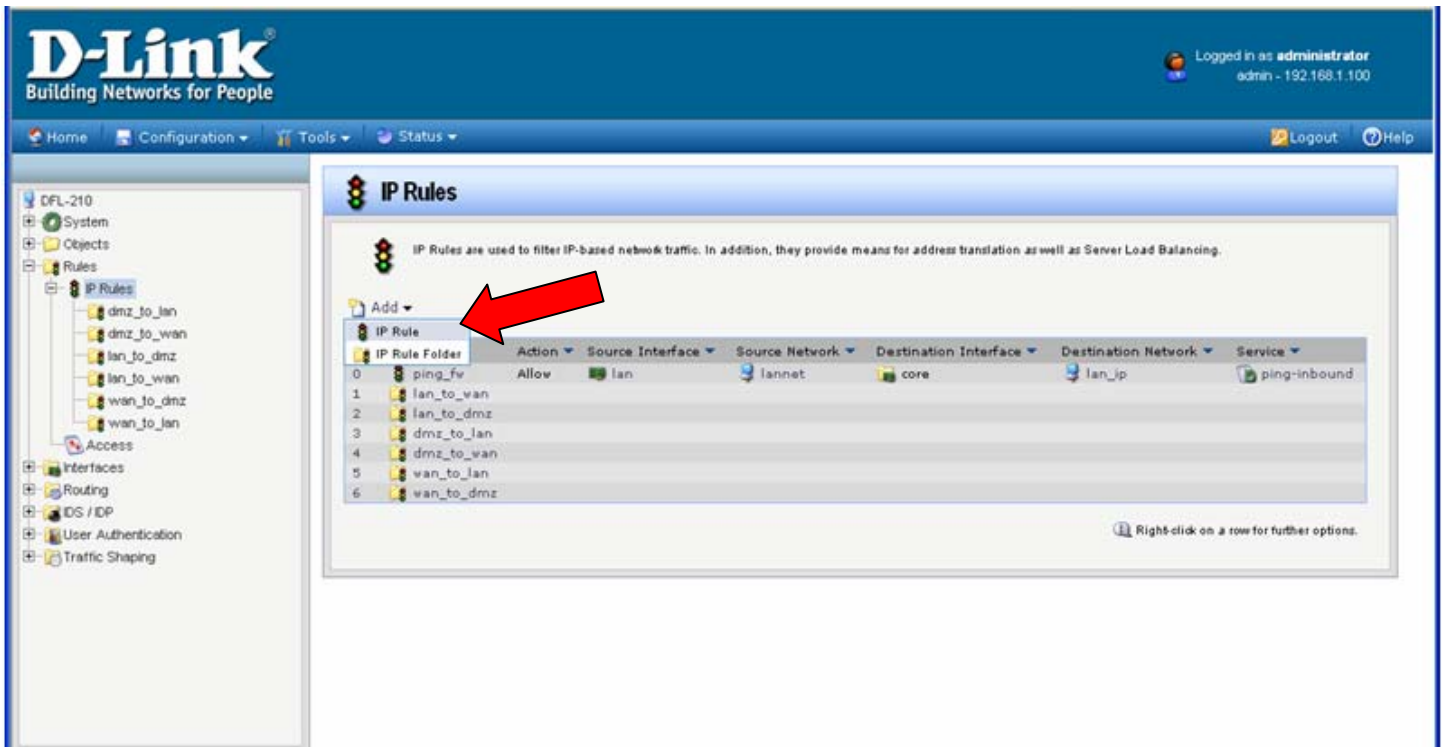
D-Link®
Building Networks for People

Logged in as administrator
admin - 192.168.1.100

Home Configuration Tools Status Logout Help

DFL-210
System
Objects
Rules
IP Rules
dmz_to_lan
dmz_to_wan
lan_to_dmz
lan_to_wan
wan_to_dmz
wan_to_lan
Access
Interfaces
Routing
IDS / IDP
User Authentication
Traffic Shaping

IP Rules

IP Rules are used to filter IP-based network traffic. In addition, they provide means for address translation as well as Server Load Balancing.

Add
IP Rule
IP Rule Folder

| # | Name | Action | Source Interface | Source Network | Destination Interface | Destination Network | Service |
|---|---|---|---|---|---|---|---|
| 0 | ping_fw | Allow | lan | lannet | core | lan_ip | ping-inbound |
| 1 | lan_to_wan | | | | | | |
| 2 | lan_to_dmz | | | | | | |
| 3 | dmz_to_lan | | | | | | |
| 4 | dmz_to_wan | | | | | | |
| 5 | wan_to_lan | | | | | | |
| 6 | wan_to_dmz | | | | | | |

Right-click on a row for further options.